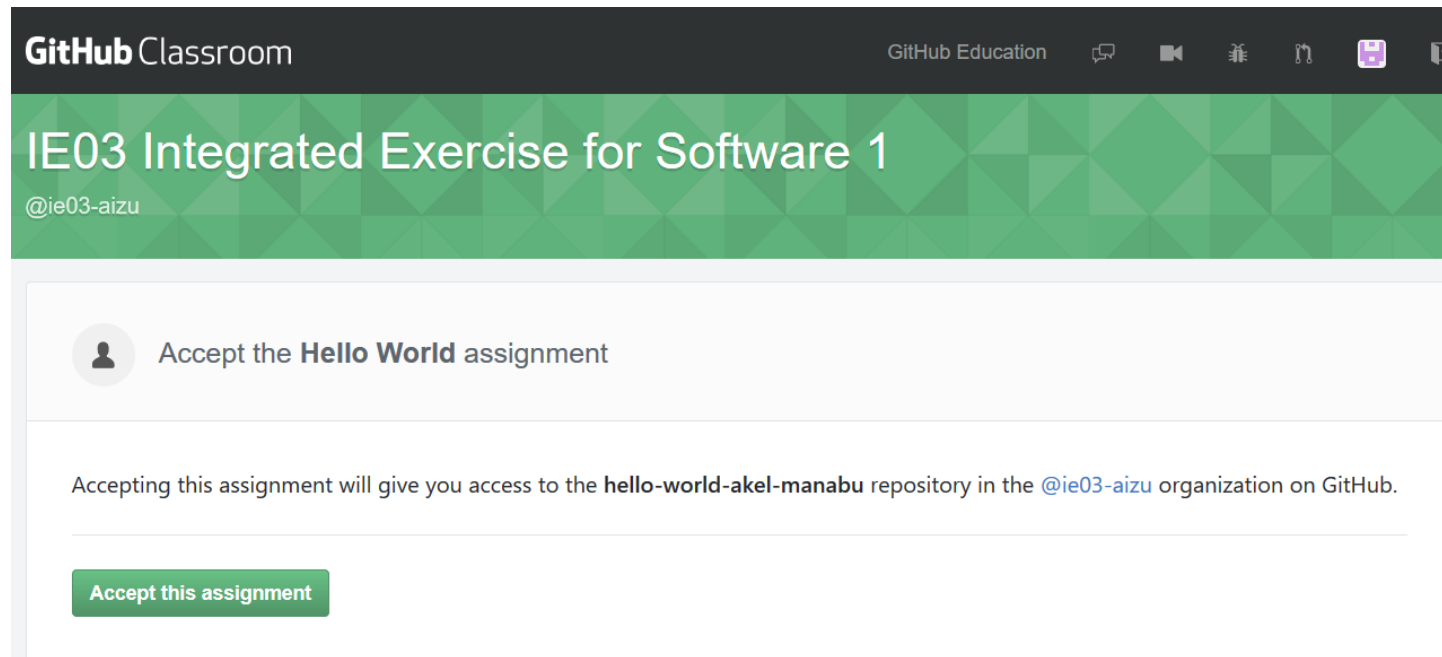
GitHub Classroom

GitHub Education

IE03 Integrated Exercise for Software 1

@ie03-aizu

Accept the Hello World assignment

Accepting this assignment will give you access to the hello-world-akel-manabu repository in the @ie03-aizu organization on GitHub.

Accept this assignment